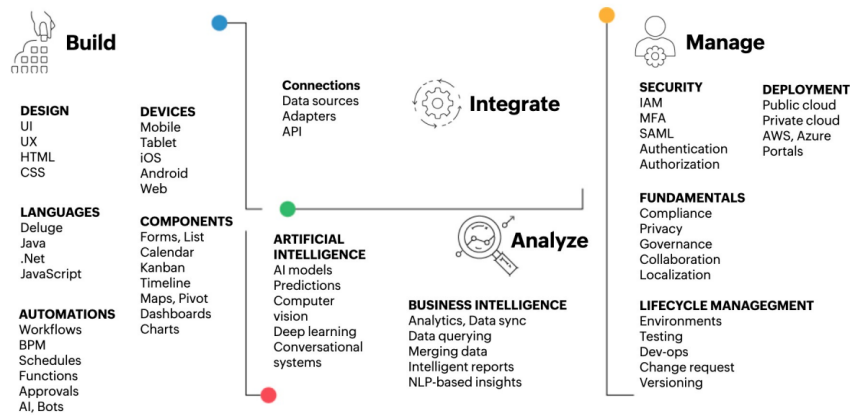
Build

DESIGN
UI
UX
HTML
CSS

LANGUAGES
Deluge
Java
.Net
JavaScript

AUTOMATIONS
Workflows
BPM
Schedules
Functions
Approvals
AI, Bots

DEVICES
Mobile
Tablet
iOS
Android
Web

COMPONENTS
Forms, List
Calendar
Kanban
Timeline
Maps, Pivot
Dashboards
Charts

Connections
Data sources
Adapters
API

Integrate

ARTIFICIAL INTELLIGENCE
AI models
Predictions
Computer vision
Deep learning
Conversational systems

Analyze

BUSINESS INTELLIGENCE
Analytics, Data sync
Data querying
Merging data
Intelligent reports
NLP-based insights

Manage

SECURITY
IAM
MFA
SAML
Authentication
Authorization

DEPLOYMENT
Public cloud
Private cloud
AWS, Azure
Portals

FUNDAMENTALS
Compliance
Privacy
Governance
Collaboration
Localization

LIFECYCLE MANAGEGMENT
Environments
Testing
Dev-ops
Change request
Versioning